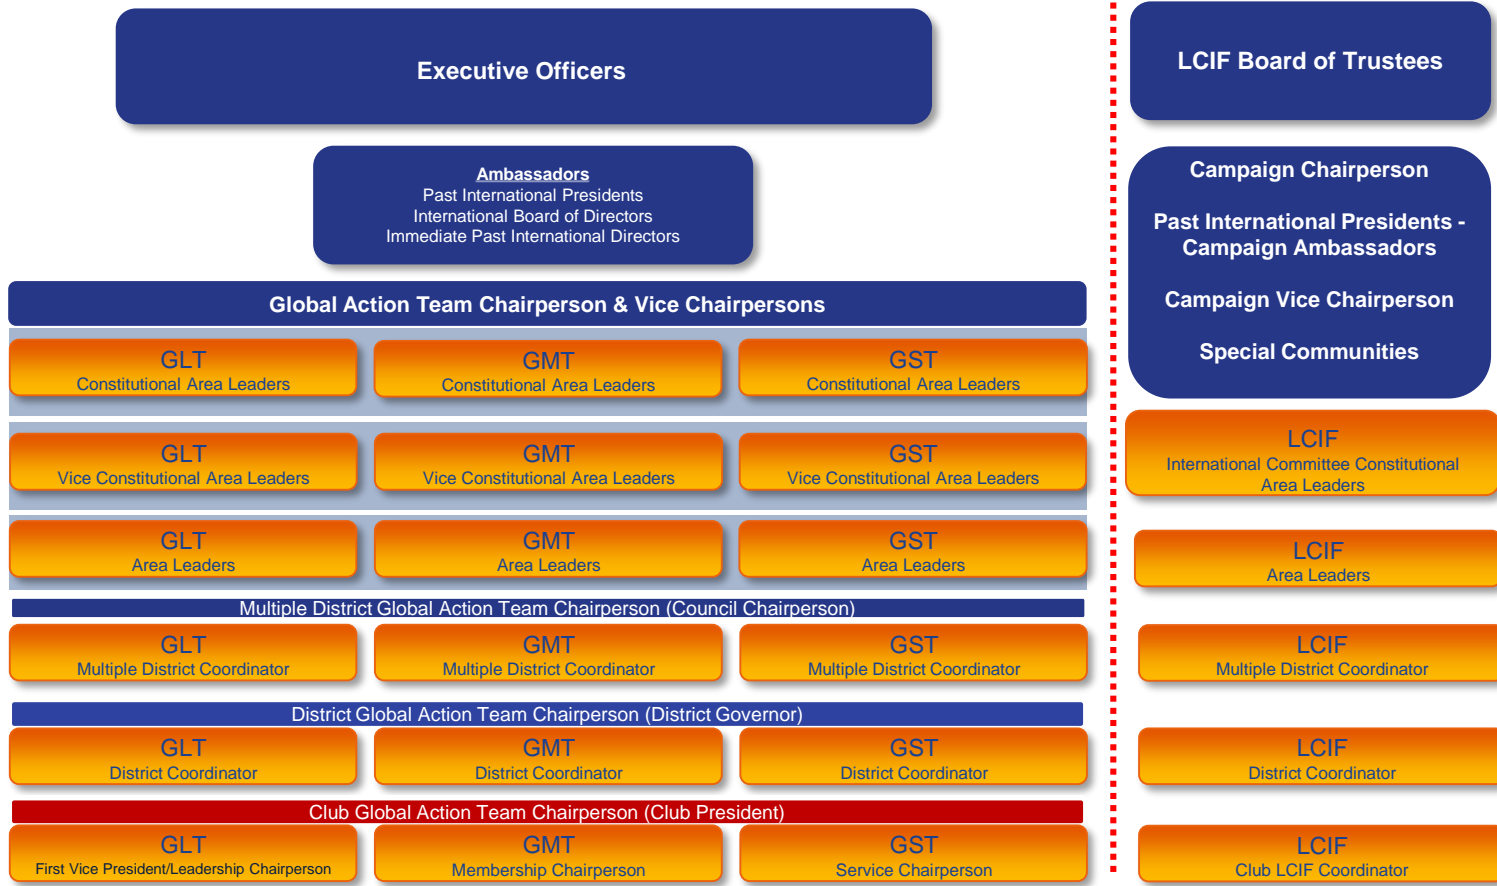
Executive Officers

Ambassadors
Past International Presidents
International Board of Directors
Immediate Past International Directors

Global Action Team Chairperson & Vice Chairpersons

GLT
Constitutional Area Leaders

GMT
Constitutional Area Leaders

GST
Constitutional Area Leaders

GLT
Vice Constitutional Area Leaders

GMT
Vice Constitutional Area Leaders

GST
Vice Constitutional Area Leaders

GLT
Area Leaders

GMT
Area Leaders

GST
Area Leaders

Multiple District Global Action Team Chairperson (Council Chairperson)

GLT
Multiple District Coordinator

GMT
Multiple District Coordinator

GST
Multiple District Coordinator

District Global Action Team Chairperson (District Governor)

GLT
District Coordinator

GMT
District Coordinator

GST
District Coordinator

Club Global Action Team Chairperson (Club President)

GLT
First Vice President/Leadership Chairperson

GMT
Membership Chairperson

GST
Service Chairperson

LCIF Board of Trustees

Campaign Chairperson

Past International Presidents - Campaign Ambassadors

Campaign Vice Chairperson

Special Communities

LCIF
International Committee Constitutional Area Leaders

LCIF
Area Leaders

LCIF
Multiple District Coordinator

LCIF
District Coordinator

LCIF
Club LCIF Coordinator